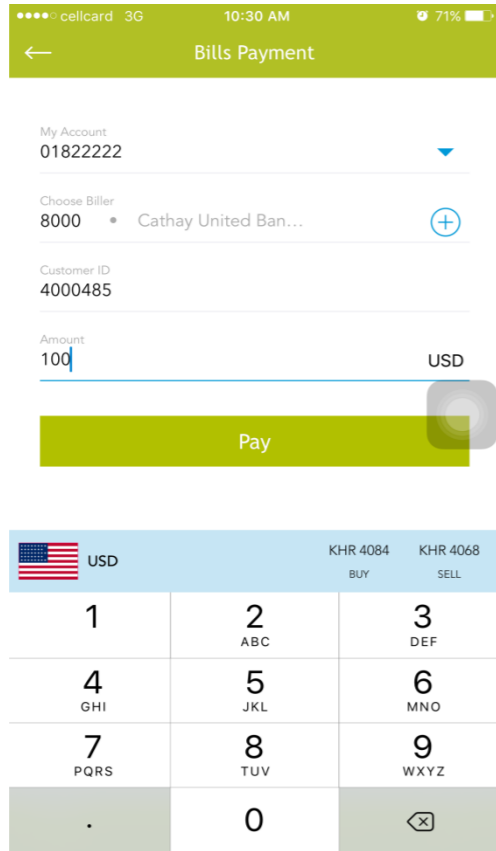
●●●●○ cellcard 3G 10:30 AM 71%

Bills Payment

My Account
01822222

Choose Biller
8000 • Cathay United Ban...

Customer ID
4000485

Amount
100 USD

Pay

USD KHR 4084 BUY KHR 4068 SELL

1
2 ABC
3 DEF
4 GHI
5 JKL
6 MNO
7 PQRS
8 TUV
9 WXYZ
.
0